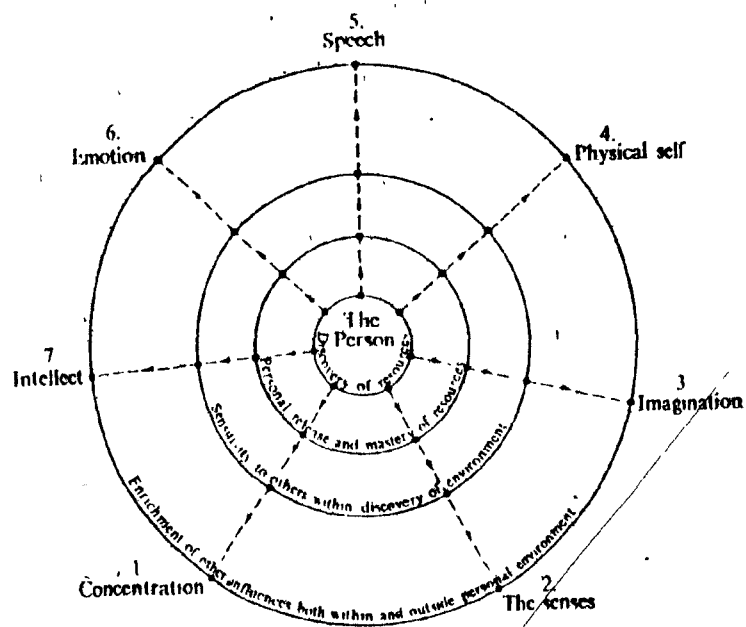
5.
Speech

6.
Emotion

4.
Physical self

The
Person

Discovery of resources

Personal release and mastery of resources

Sensitivity to others within discovery of environment

Enrichment of other influences both within and outside personal environment

7
Intellect

3
Imagination

1
Concentration

2
The senses